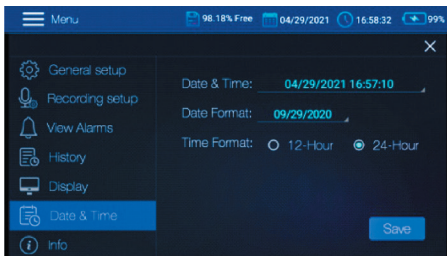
Menu 98.18% Free 04/29/2021 16:58:32 99%

×

General setup
Recording setup
View Alarms
History
Display
Date & Time
Info

Date & Time: 04/29/2021 16:57:10
Date Format: 09/29/2020
Time Format: 12-Hour 24-Hour

Save